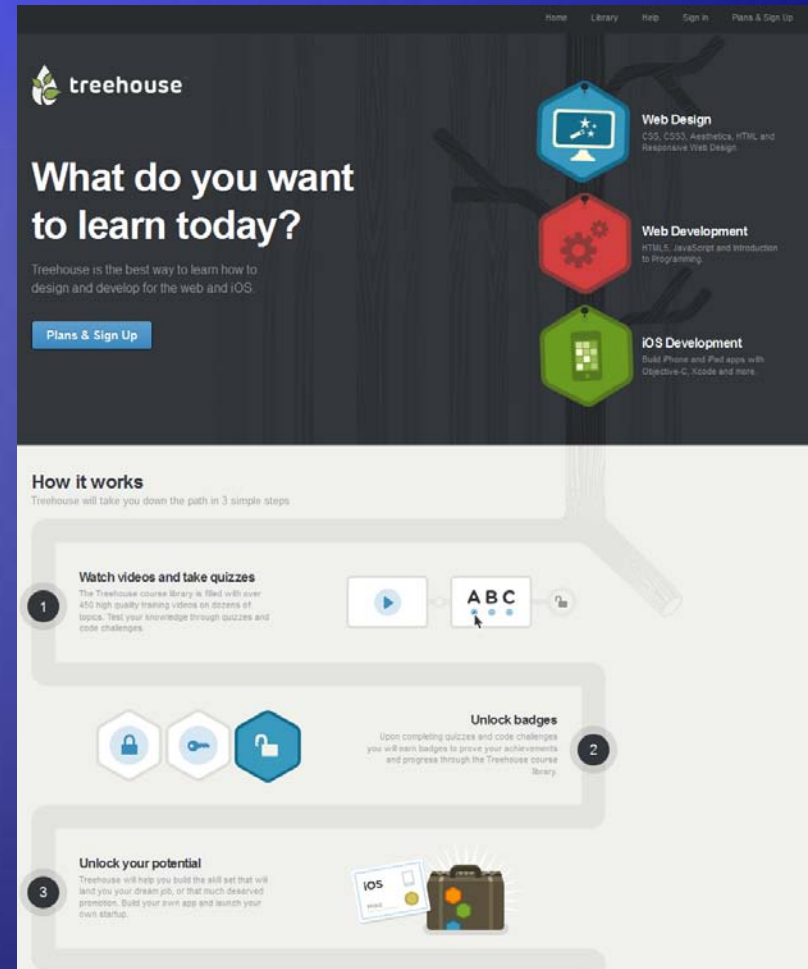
Home Library Help Sign in Plans & Sign Up

treehouse

What do you want to learn today?

Treehouse is the best way to learn how to design and develop for the web and iOS.

Plans & Sign Up

Web Design
CSS, CSS3, Aesthetics, HTML and Responsive Web Design.

Web Development
HTML5, JavaScript and Introduction to Programming.

iOS Development
Build iPhone and iPad apps with Objective-C, Xcode and more.

How it works
Treehouse will take you down the path in 3 simple steps

1
Watch videos and take quizzes
The Treehouse course library is filled with over 450 high quality training videos on dozens of topics. Test your knowledge through quizzes and code challenges.

ABC

2
Unlock badges
Upon completing quizzes and code challenges you will earn badges to prove your achievements and progress through the Treehouse course library.

3
Unlock your potential
Treehouse will help you build the skill set that will land you your dream job, or that much deserved promotion. Build your own app and launch your own startup.

iOS
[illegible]